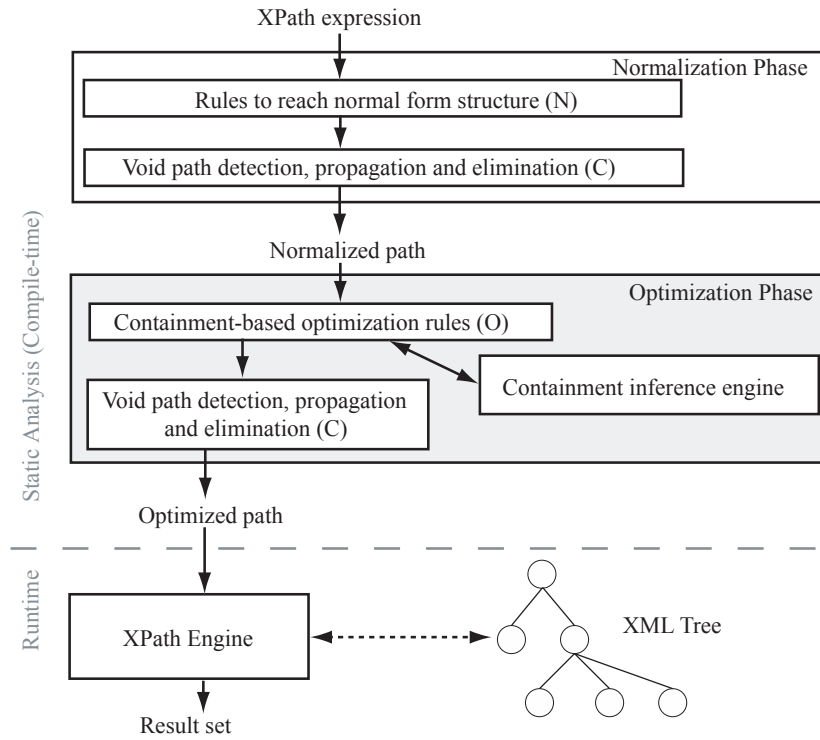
XPath expression

Normalization Phase

Rules to reach normal form structure (N)

Void path detection, propagation and elimination (C)

Normalized path

Optimization Phase

Containment-based optimization rules (O)

Containment inference engine

Void path detection, propagation and elimination (C)

Optimized path

Static Analysis (Compile-time)

Runtime

XPath Engine

XML Tree

Result set